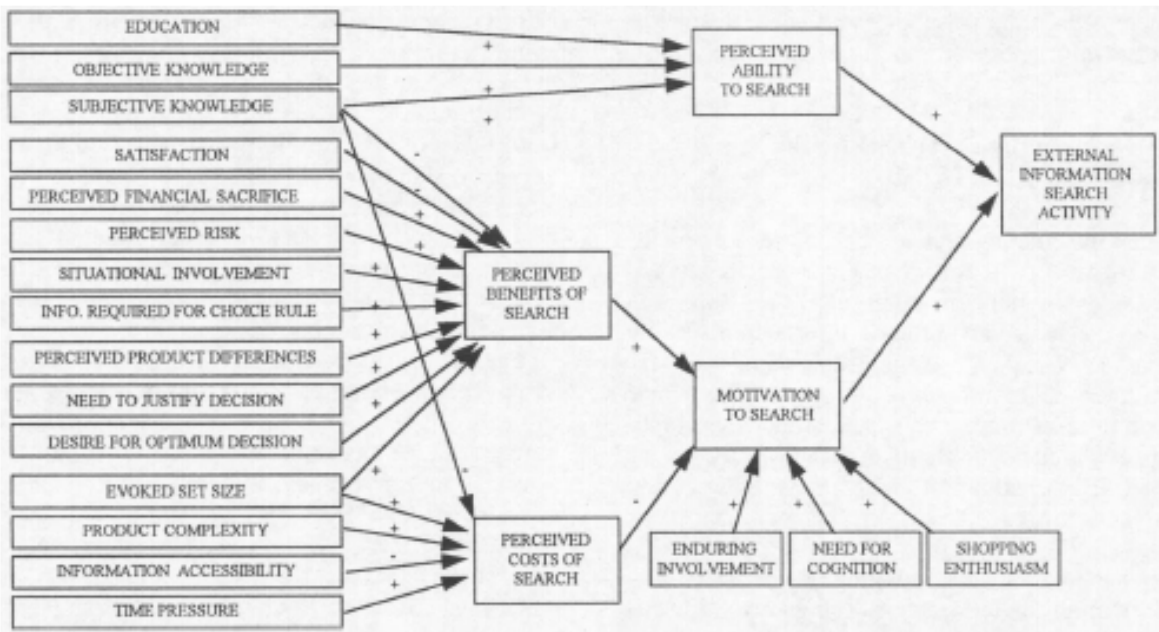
EDUCATION

OBJECTIVE KNOWLEDGE

SUBJECTIVE KNOWLEDGE

SATISFACTION

PERCEIVED FINANCIAL SACRIFICE

PERCEIVED RISK

SITUATIONAL INVOLVEMENT

INFO. REQUIRED FOR CHOICE RULE

PERCEIVED PRODUCT DIFFERENCES

NEED TO JUSTIFY DECISION

DESIRE FOR OPTIMUM DECISION

EVOKED SET SIZE

PRODUCT COMPLEXITY

INFORMATION ACCESSIBILITY

TIME PRESSURE

+
+
+
+
-
-
+
+
+
+
+
+
+
+
-
+
+
-
+

PERCEIVED ABILITY TO SEARCH

PERCEIVED BENEFITS OF SEARCH

PERCEIVED COSTS OF SEARCH

+
+
-

MOTIVATION TO SEARCH

+
+
+
+

ENDURING INVOLVEMENT

NEED FOR COGNITION

SHOPPING ENTHUSIASM

EXTERNAL INFORMATION SEARCH ACTIVITY